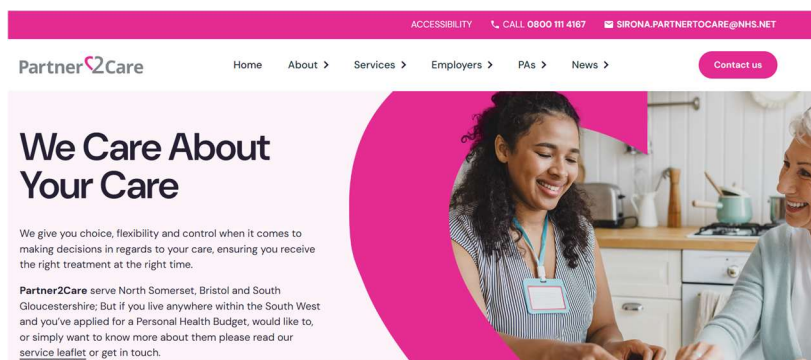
ACCESSIBILITY CALL 0800 111 4167 SIRONA.PARTNERTOCARE@NHS.NET

Partner2Care

Home About Services Employers PAs News

Contact us

We Care About Your Care

We give you choice, flexibility and control when it comes to making decisions in regards to your care, ensuring you receive the right treatment at the right time.

Partner2Care serve North Somerset, Bristol and South Gloucestershire; But if you live anywhere within the South West and you've applied for a Personal Health Budget, would like to, or simply want to know more about them please read our service leaflet or get in touch.